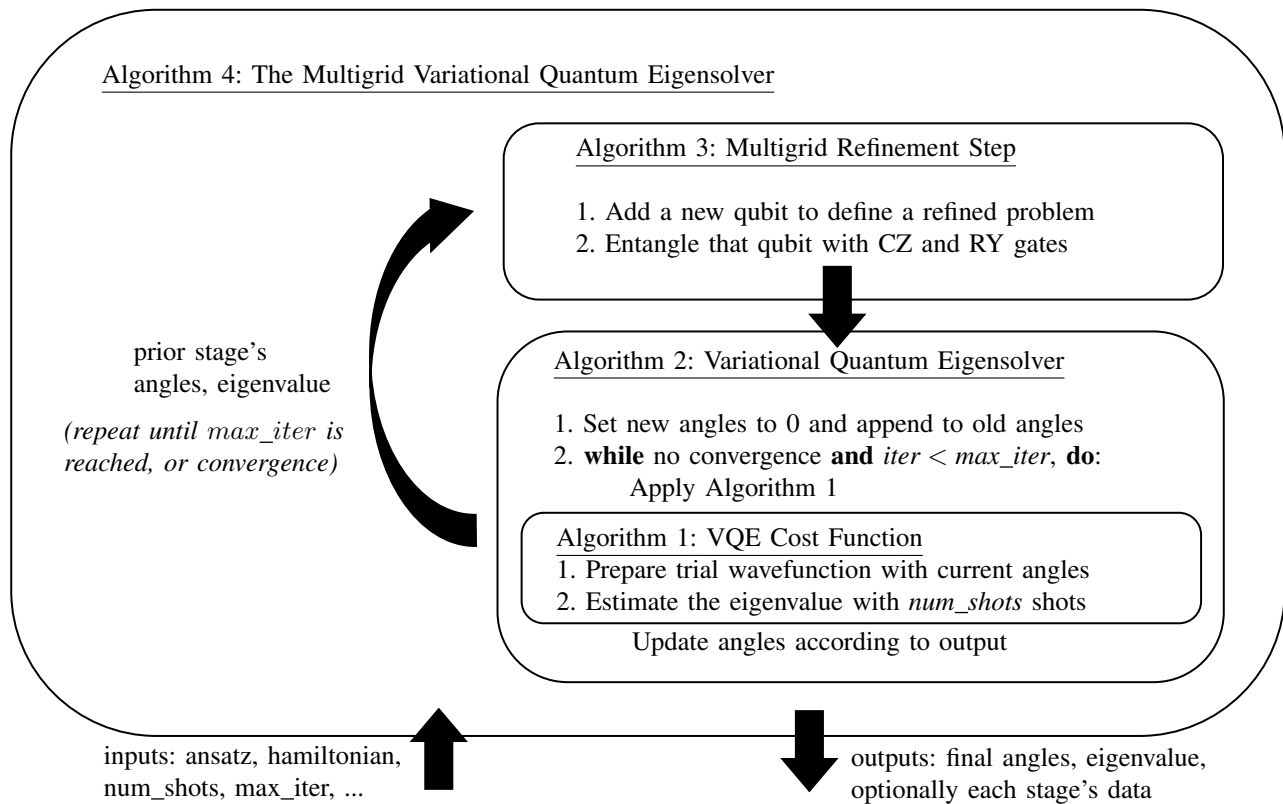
Algorithm 4: The Multigrid Variational Quantum Eigensolver

Algorithm 3: Multigrid Refinement Step

1. Add a new qubit to define a refined problem
2. Entangle that qubit with CZ and RY gates

prior stage's angles, eigenvalue

(repeat until $max\_iter$ is reached, or convergence)

Algorithm 2: Variational Quantum Eigensolver

1. Set new angles to 0 and append to old angles
2. **while** no convergence **and** *iter* < *max_iter*, **do**:
Apply Algorithm 1

Algorithm 1: VQE Cost Function
1. Prepare trial wavefunction with current angles
2. Estimate the eigenvalue with *num_shots* shots

Update angles according to output

inputs: ansatz, hamiltonian, num_shots, max_iter, ...

outputs: final angles, eigenvalue, optionally each stage's data